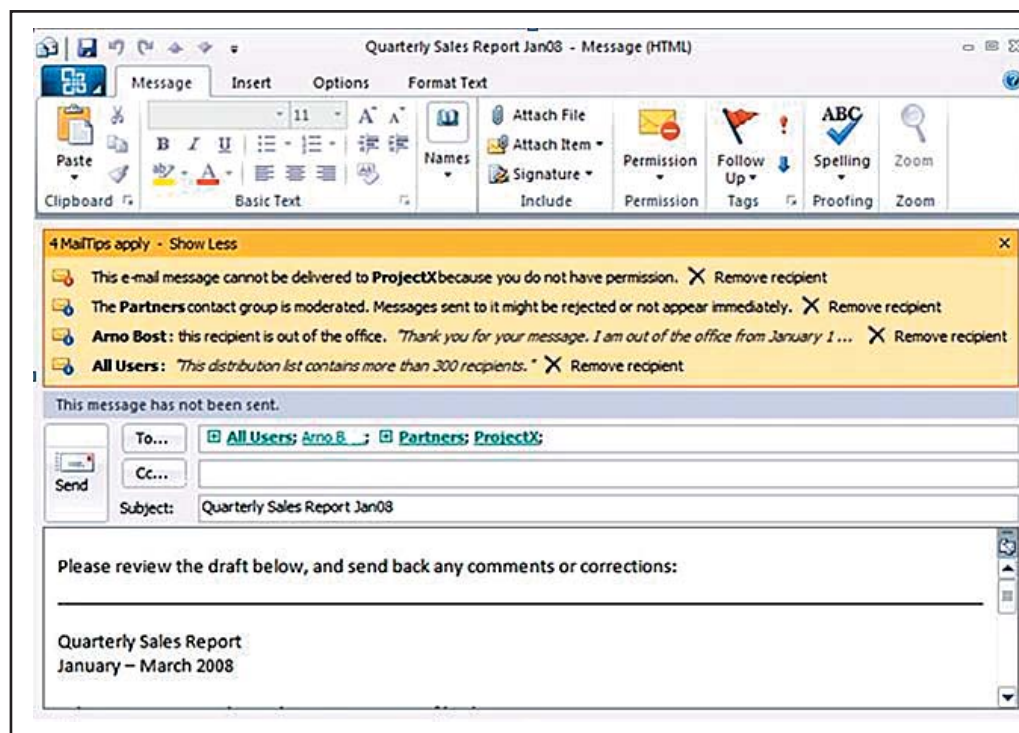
Quarterly Sales Report Jan08 - Message (HTML)

Message Insert Options Format Text

Paste
Clipboard

11
A A
B I U
Basic Text

Names

Attach File
Attach Item ▾
Signature ▾
Include

Permission
Permission

Follow Up ▾
Tags

ABC
Spelling
Proofing

Zoom
Zoom

4 MailTips apply - Show Less

This e-mail message cannot be delivered to ProjectX because you do not have permission. ✕ Remove recipient

The Partners contact group is moderated. Messages sent to it might be rejected or not appear immediately. ✕ Remove recipient

Arno Bost: this recipient is out of the office. "Thank you for your message. I am out of the office from January 1 ... ✕ Remove recipient

All Users: "This distribution list contains more than 300 recipients." ✕ Remove recipient

This message has not been sent.

Send

To... ⊞ All Users; Arno B ; ⊞ Partners; ProjectX;

Cc...

Subject: Quarterly Sales Report Jan08

Please review the draft below, and send back any comments or corrections:

Quarterly Sales Report
January – March 2008